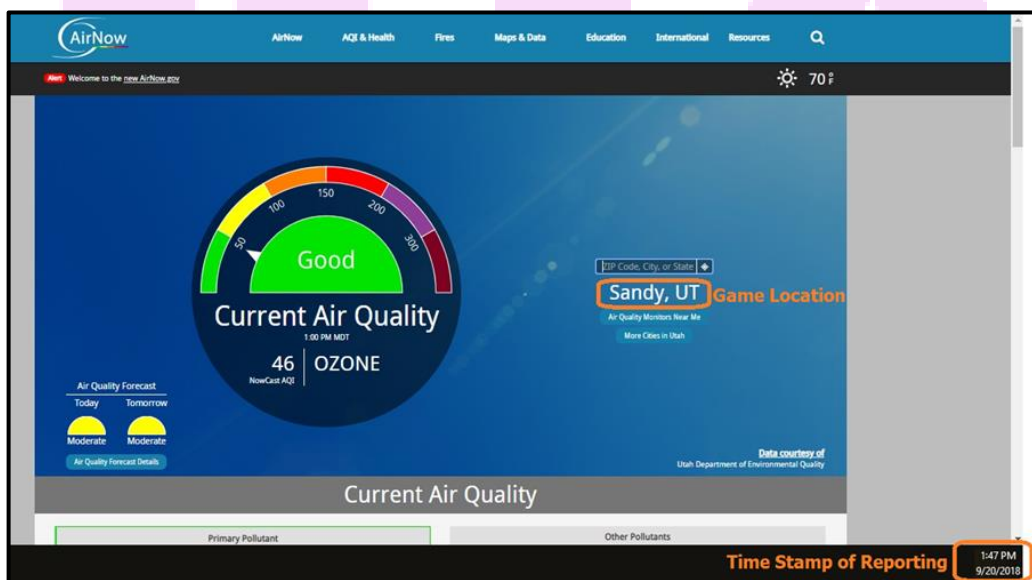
AirNow

AirNow AQI & Health Fires Maps & Data Education International Resources

Alert Welcome to the new AirNow.gov

70 °F

50 100 150 200 300

Good

Current Air Quality

1:00 PM MDT

46 NowCast AQI | OZONE

ZIP Code, City, or State

Sandy, UT Game Location

Air Quality Monitors Near Me

More Cities in Utah

Air Quality Forecast

Today Tomorrow

Moderate Moderate

Air Quality Forecast Details

Data courtesy of
Utah Department of Environmental Quality

Current Air Quality

Primary Pollutant

Other Pollutants

Time Stamp of Reporting 1:47 PM 9/20/2018